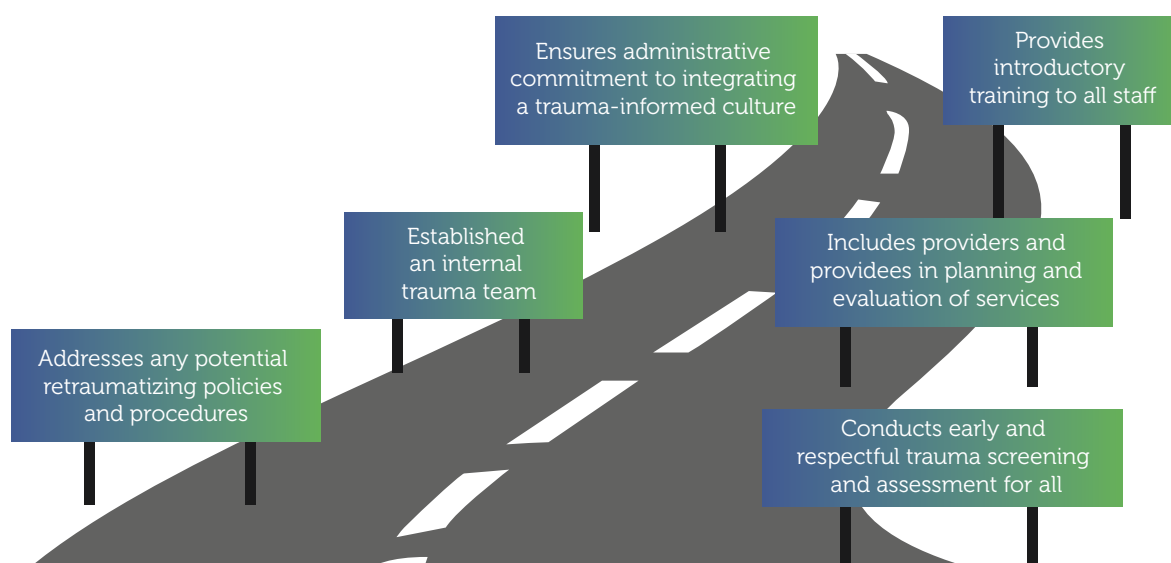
Ensures administrative commitment to integrating a trauma-informed culture

Provides introductory training to all staff

Established an internal trauma team

Includes providers and providees in planning and evaluation of services

Addresses any potential retraumatizing policies and procedures

Conducts early and respectful trauma screening and assessment for all